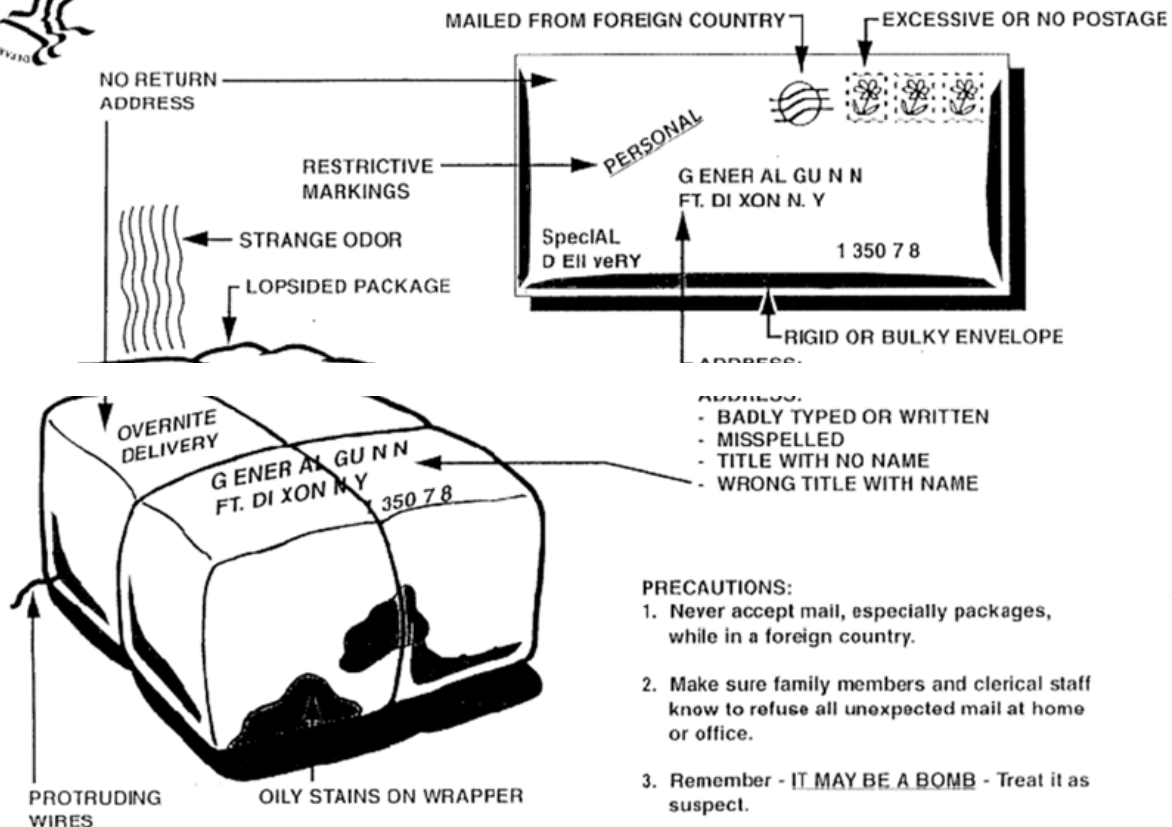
MAILED FROM FOREIGN COUNTRY

EXCESSIVE OR NO POSTAGE

NO RETURN ADDRESS

PERSONAL

RESTRICTIVE MARKINGS

G ENER AL GU N N
FT. DI XON N. Y

SpecIAL
D Ell veRY

1 350 7 8

STRANGE ODOR

LOPSIDED PACKAGE

RIGID OR BULKY ENVELOPE

ADDRESS:
- BADLY TYPED OR WRITTEN
- MISSPELLED
- TITLE WITH NO NAME
- WRONG TITLE WITH NAME

OVERNITE DELIVERY

G ENER AL GU N N
FT. DI XON N. Y
350 7 8

PRECAUTIONS:
1. Never accept mail, especially packages, while in a foreign country.

2. Make sure family members and clerical staff know to refuse all unexpected mail at home or office.

3. Remember - IT MAY BE A BOMB - Treat it as suspect.

PROTRUDING WIRES

OILY STAINS ON WRAPPER